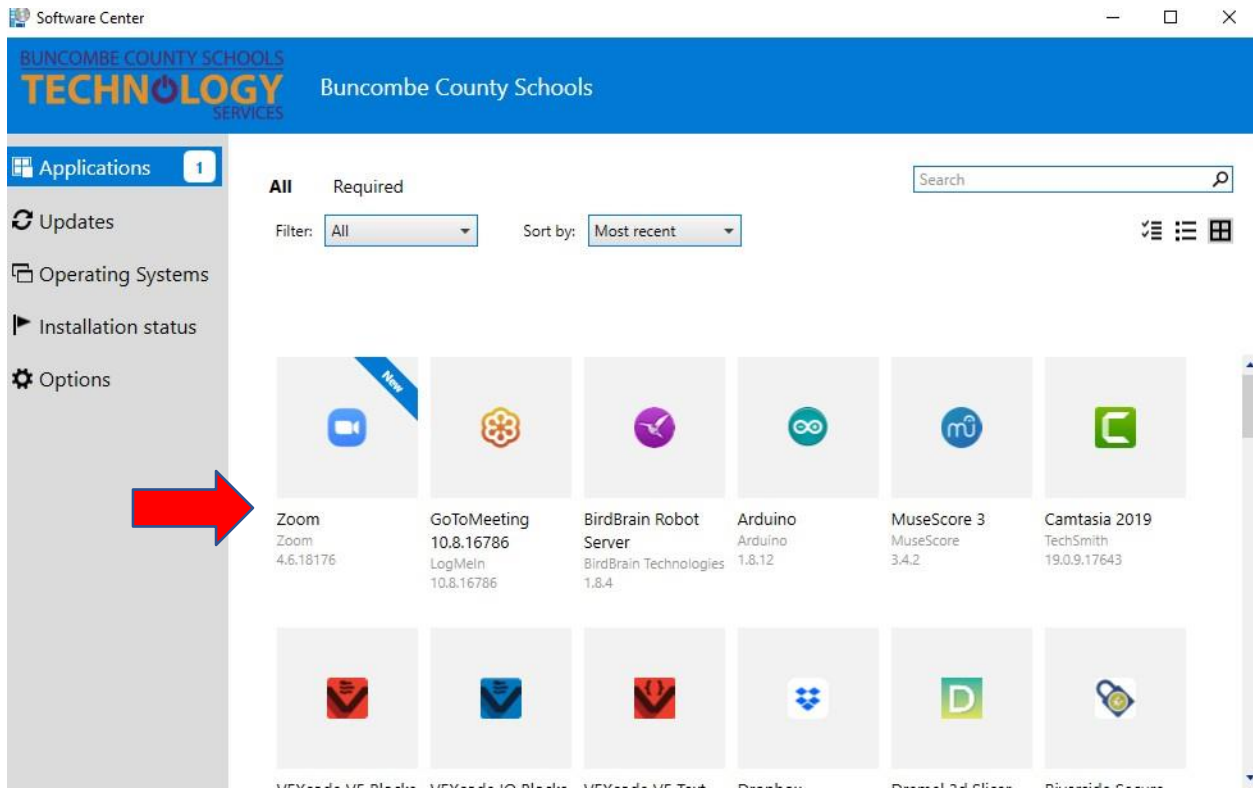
Software Center

BUNCOMBE COUNTY SCHOOLS
TECHNOLOGY
SERVICES

Buncombe County Schools

Applications 1
Updates
Operating Systems
Installation status
Options

All Required

Search

Filter: All

Sort by: Most recent

New

Zoom
Zoom
4.6.18176

GoToMeeting 10.8.16786
LogMeIn
10.8.16786

BirdBrain Robot Server
BirdBrain Technologies
1.8.4

Arduino
Arduino
1.8.12

MuseScore 3
MuseScore
3.4.2

Camtasia 2019
TechSmith
19.0.9.17643

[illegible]